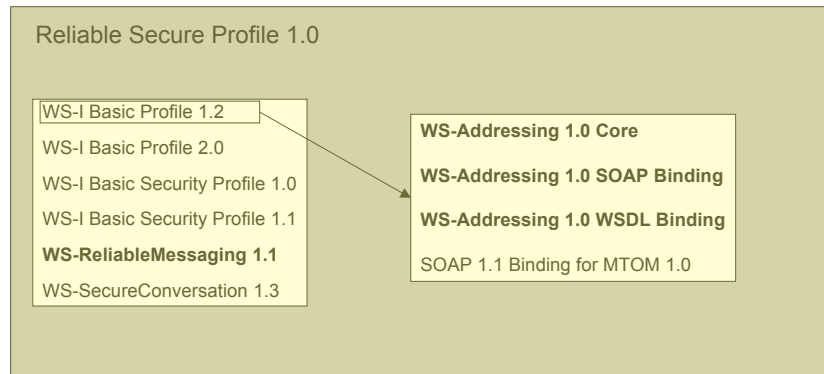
Reliable Secure Profile 1.0

WS-I Basic Profile 1.2

WS-I Basic Profile 2.0

WS-I Basic Security Profile 1.0

WS-I Basic Security Profile 1.1

**WS-ReliableMessaging 1.1**

WS-SecureConversation 1.3

**WS-Addressing 1.0 Core**

**WS-Addressing 1.0 SOAP Binding**

**WS-Addressing 1.0 WSDL Binding**

SOAP 1.1 Binding for MTOM 1.0